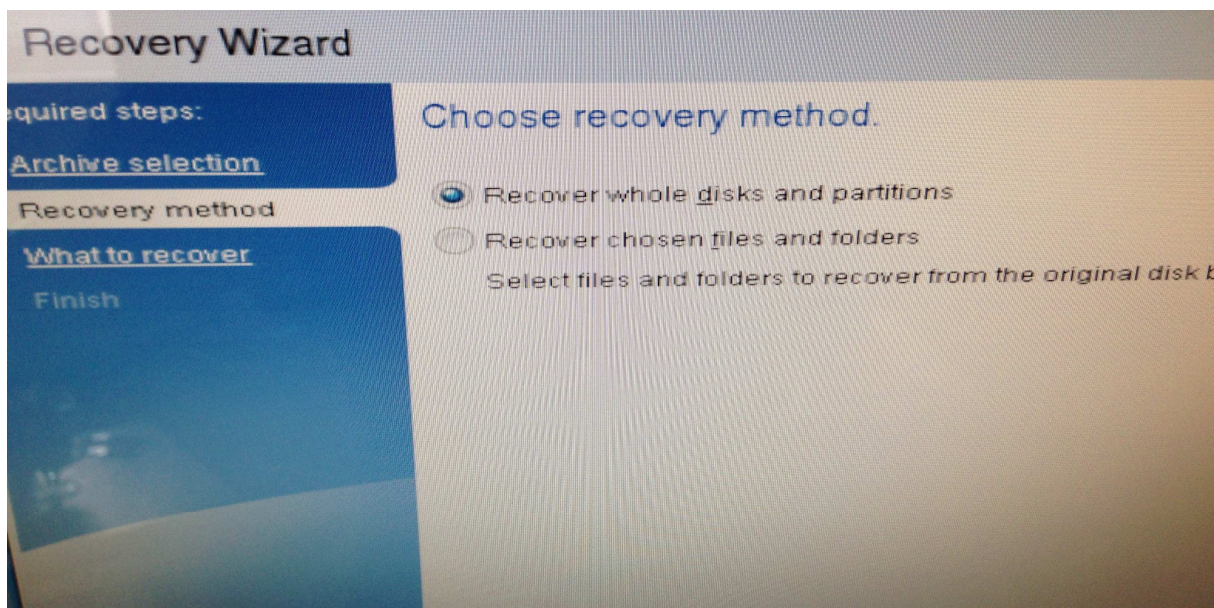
Recovery Wizard

equired steps:

Archive selection

Recovery method

What to recover

Finish

Choose recovery method.

Recover whole disks and partitions

Recover chosen files and folders

Select files and folders to recover from the original disk b